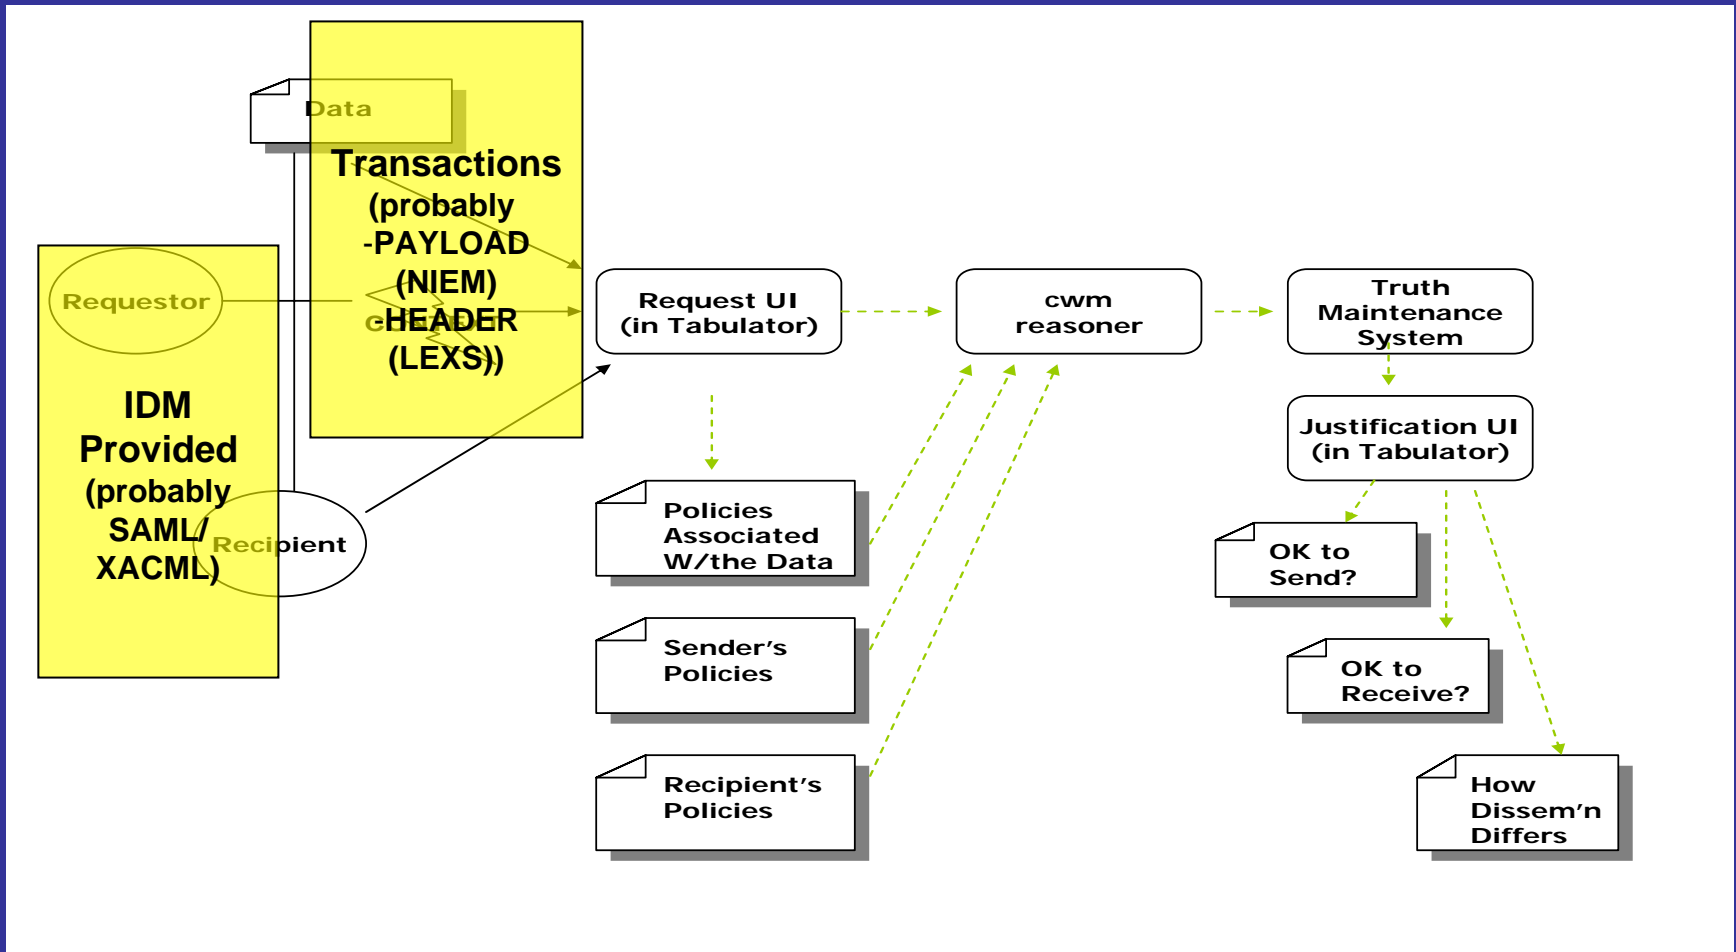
Data

Transactions (probably -PAYLOAD (NIEM) -HEADER (LEXS))

Requestor

IDM Provided (probably SAML/ XACML)

Recipient

Request UI (in Tabulator)

cwm reasoner

Truth Maintenance System

Justification UI (in Tabulator)

Policies Associated W/the Data

Sender's Policies

Recipient's Policies

OK to Send?

OK to Receive?

How Dissem'n Differs